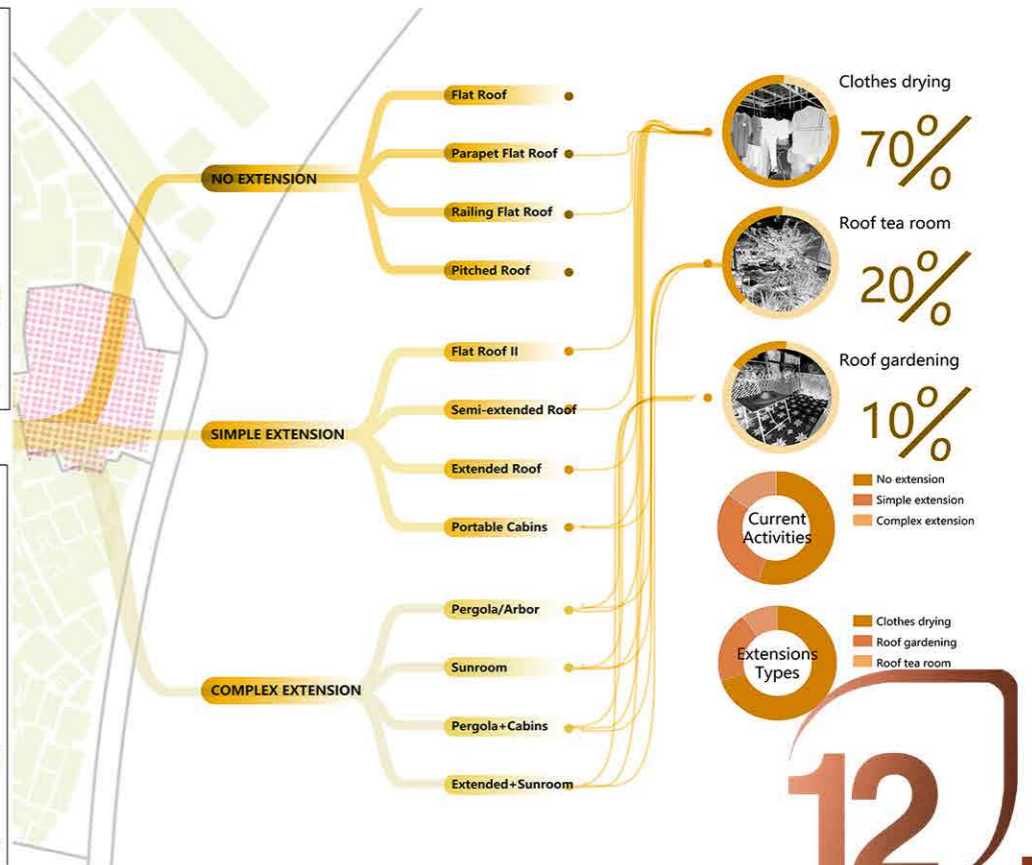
NO EXTENSION

Flat Roof

Parapet Flat Roof

Railing Flat Roof

Pitched Roof

SIMPLE EXTENSION

Flat Roof II

Semi-extended Roof

Extended Roof

Portable Cabins

COMPLEX EXTENSION

Pergola/Arbor

Sunroom

Pergola+Cabins

Extended+Sunroom

Clothes drying

70%

Roof tea room

20%

Roof gardening

10%

Current Activities

No extension
Simple extension
Complex extension

Extensions Types

Clothes drying
Roof gardening
Roof tea room

12